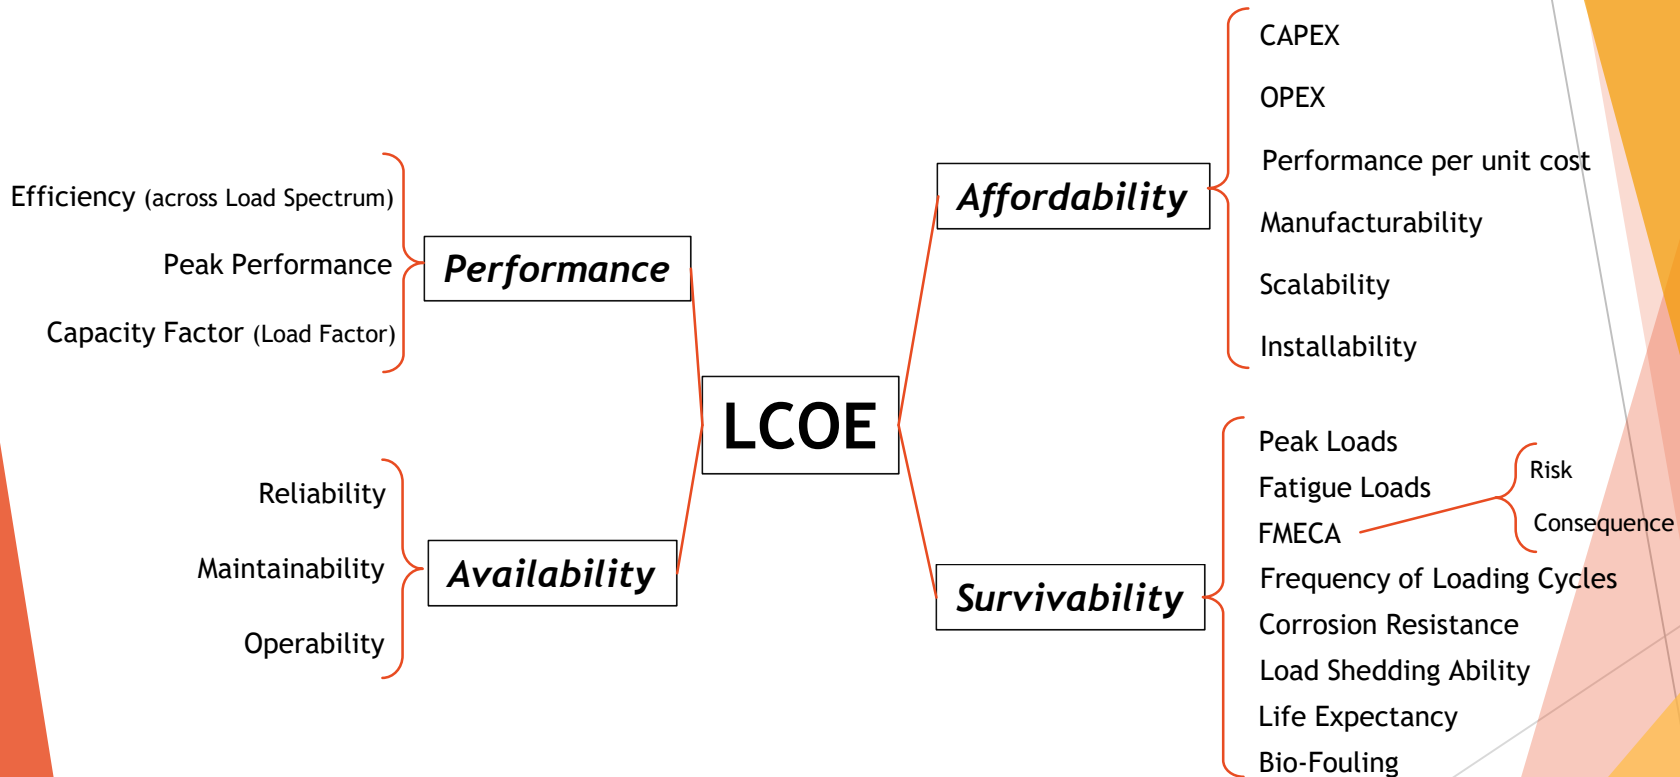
Efficiency (across Load Spectrum)
Peak Performance
Capacity Factor (Load Factor)

Performance

Reliability
Maintainability
Operability

Availability

LCOE

Affordability

CAPEX
OPEX
Performance per unit cost
Manufacturability
Scalability
Installability

Survivability

Peak Loads
Fatigue Loads
FMECA
Risk
Consequence
Frequency of Loading Cycles
Corrosion Resistance
Load Shedding Ability
Life Expectancy
Bio-Fouling